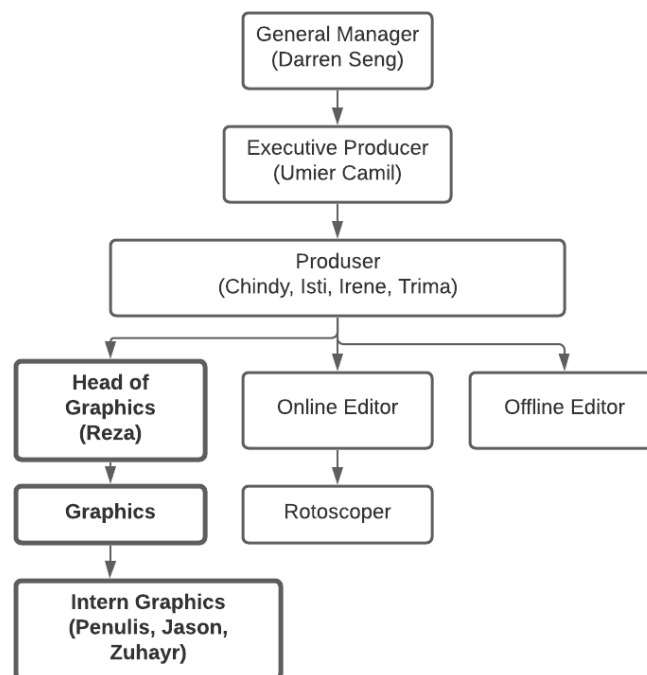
General Manager
(Darren Seng)

Executive Producer
(Umier Camil)

Produser
(Chindy, Isti, Irene, Trima)

Head of Graphics
(Reza)

Online Editor

Offline Editor

Graphics

Rotoscoper

Intern Graphics
(Penulis, Jason, Zuhayr)